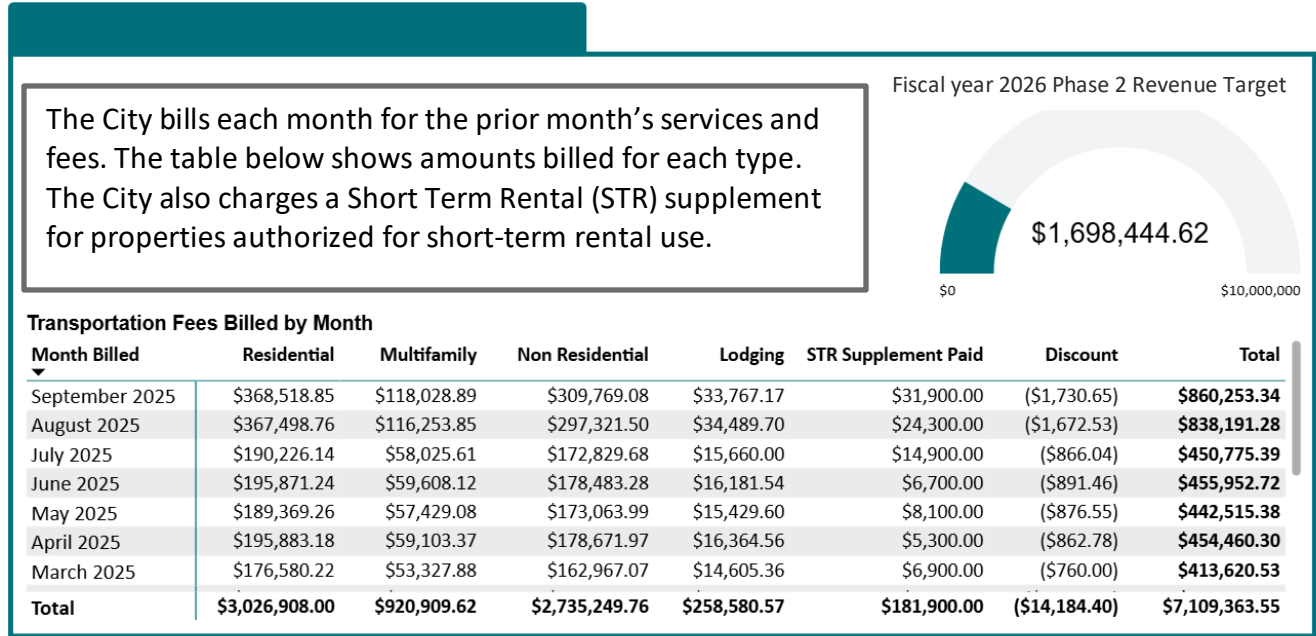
The City bills each month for the prior month's services and fees. The table below shows amounts billed for each type. The City also charges a Short Term Rental (STR) supplement for properties authorized for short-term rental use.

Fiscal year 2026 Phase 2 Revenue Target

$1,698,444.62

$0

$10,000,000

Transportation Fees Billed by Month

| Month Billed | Residential | Multifamily | Non Residential | Lodging | STR Supplement Paid | Discount | Total |
|---|---|---|---|---|---|---|---|
| September 2025 | $368,518.85 | $118,028.89 | $309,769.08 | $33,767.17 | $31,900.00 | ($1,730.65) | **$860,253.34** |
| August 2025 | $367,498.76 | $116,253.85 | $297,321.50 | $34,489.70 | $24,300.00 | ($1,672.53) | **$838,191.28** |
| July 2025 | $190,226.14 | $58,025.61 | $172,829.68 | $15,660.00 | $14,900.00 | ($866.04) | **$450,775.39** |
| June 2025 | $195,871.24 | $59,608.12 | $178,483.28 | $16,181.54 | $6,700.00 | ($891.46) | **$455,952.72** |
| May 2025 | $189,369.26 | $57,429.08 | $173,063.99 | $15,429.60 | $8,100.00 | ($876.55) | **$442,515.38** |
| April 2025 | $195,883.18 | $59,103.37 | $178,671.97 | $16,364.56 | $5,300.00 | ($862.78) | **$454,460.30** |
| March 2025 | $176,580.22 | $53,327.88 | $162,967.07 | $14,605.36 | $6,900.00 | ($760.00) | **$413,620.53** |
| **Total** | **$3,026,908.00** | **$920,909.62** | **$2,735,249.76** | **$258,580.57** | **$181,900.00** | **($14,184.40)** | **$7,109,363.55** |